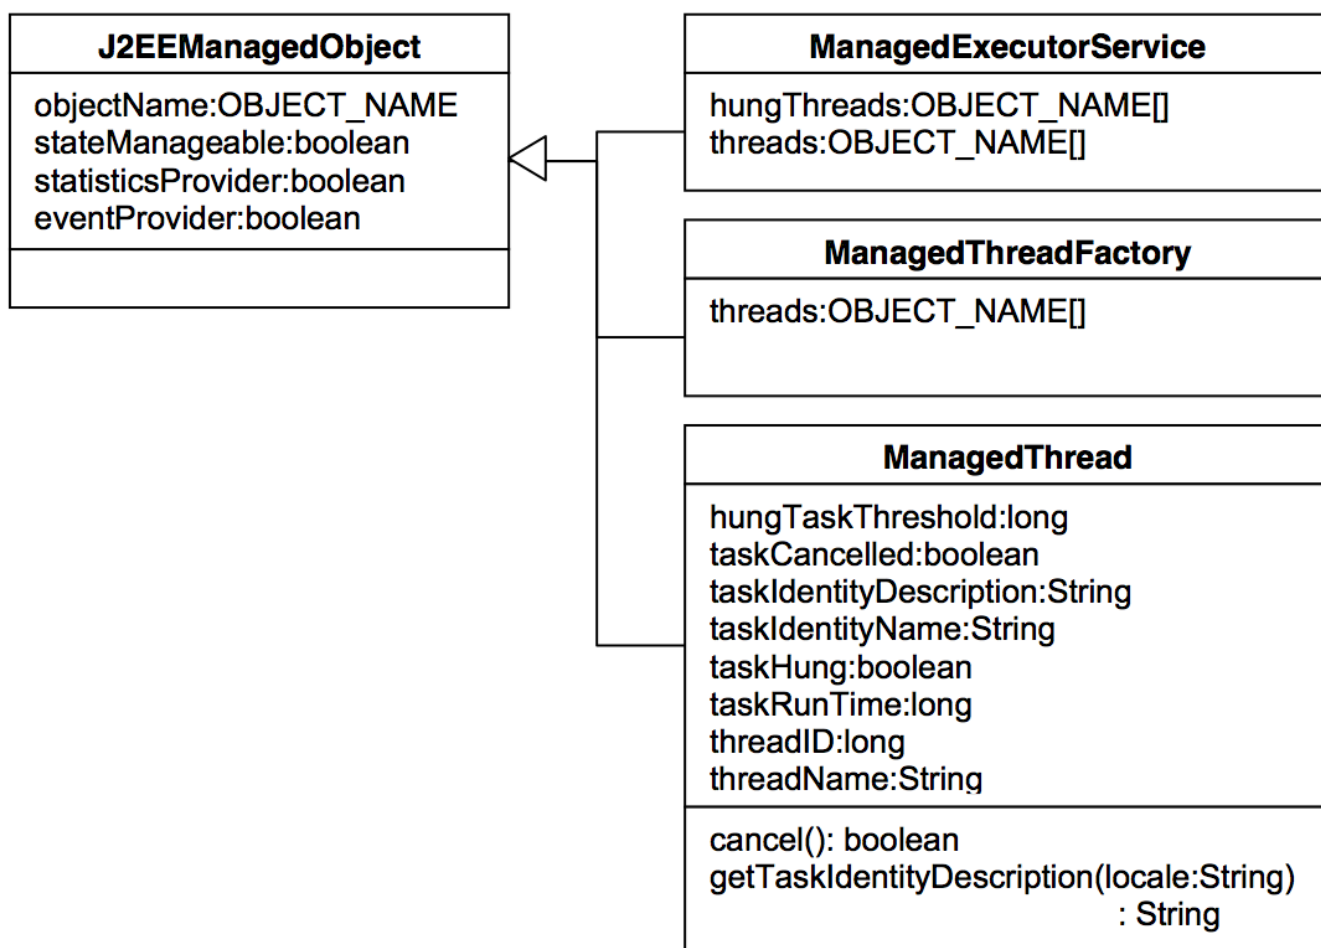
J2EEManagedObject

objectName:OBJECT_NAME
stateManageable:boolean
statisticsProvider:boolean
eventProvider:boolean

ManagedExecutorService

hungThreads:OBJECT_NAME[]
threads:OBJECT_NAME[]

ManagedThreadFactory

threads:OBJECT_NAME[]

ManagedThread

hungTaskThreshold:long
taskCancelled:boolean
taskIdentityDescription:String
taskIdentityName:String
taskHung:boolean
taskRunTime:long
threadID:long
threadName:String

cancel(): boolean
getTaskIdentityDescription(locale:String)
: String